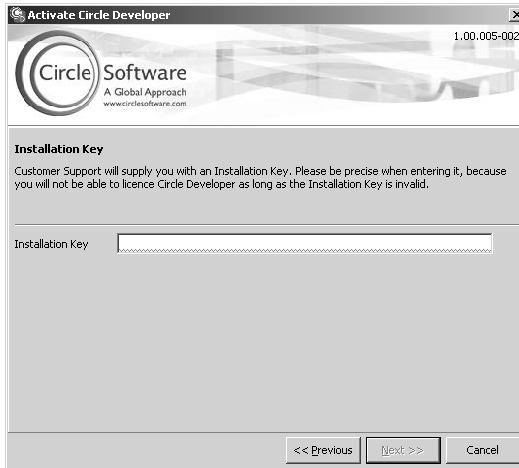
Activate Circle Developer

1.00.005-002

Circle Software
A Global Approach
www.circlesoftware.com

Installation Key

Customer Support will supply you with an Installation Key. Please be precise when entering it, because you will not be able to licence Circle Developer as long as the Installation Key is invalid.

Installation Key

<< Previous | Next >> | Cancel